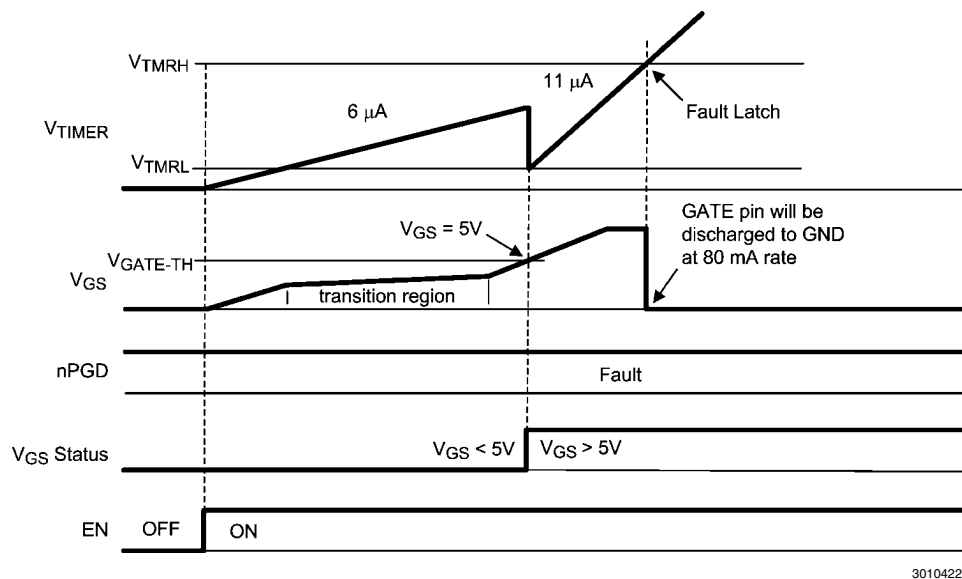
$V_{TMRH}$

$11\ \mu A$

$6\ \mu A$

Fault Latch

$V_{TIMER}$

$V_{TMRL}$

$V_{GS} = 5V$

GATE pin will be discharged to GND at 80 mA rate

$V_{GATE\text{-}TH}$

$V_{GS}$

transition region

nPGD

Fault

$V_{GS}$ Status

$V_{GS} < 5V$

$V_{GS} > 5V$

EN

OFF

ON

3010422